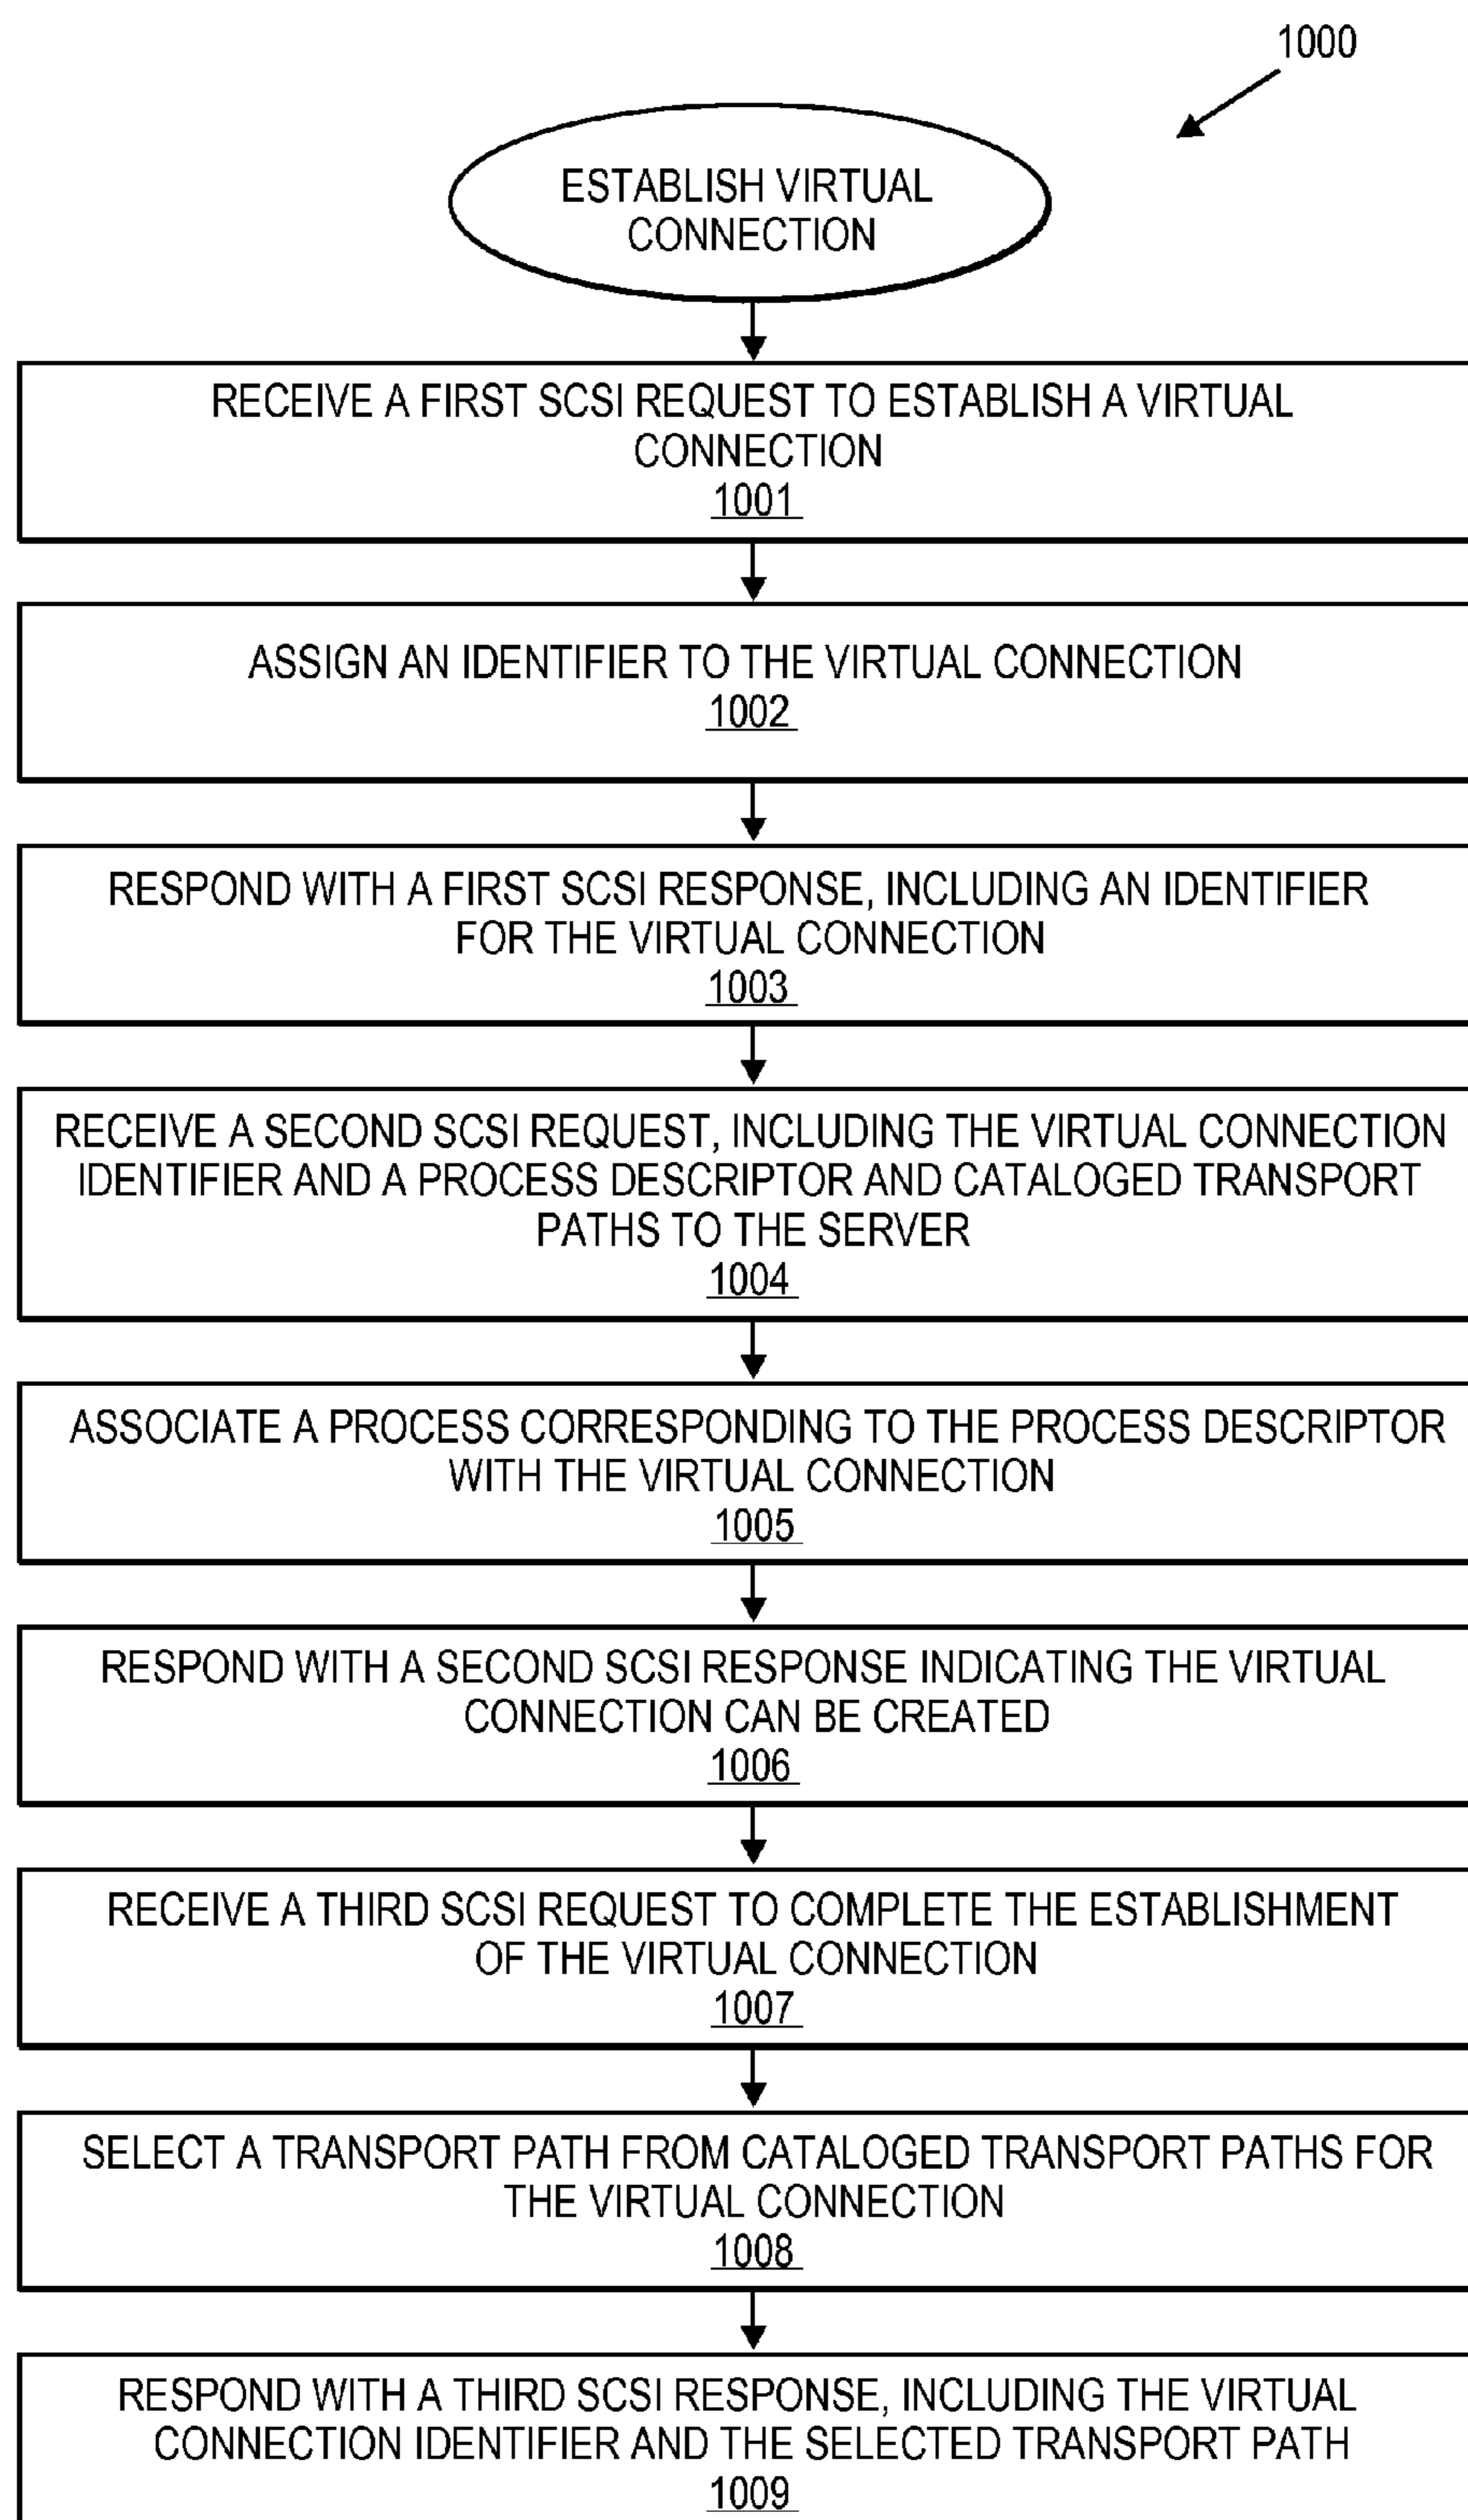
1000

ESTABLISH VIRTUAL CONNECTION

RECEIVE A FIRST SCSI REQUEST TO ESTABLISH A VIRTUAL CONNECTION
1001

ASSIGN AN IDENTIFIER TO THE VIRTUAL CONNECTION
1002

RESPOND WITH A FIRST SCSI RESPONSE, INCLUDING AN IDENTIFIER FOR THE VIRTUAL CONNECTION
1003

RECEIVE A SECOND SCSI REQUEST, INCLUDING THE VIRTUAL CONNECTION IDENTIFIER AND A PROCESS DESCRIPTOR AND CATALOGED TRANSPORT PATHS TO THE SERVER
1004

ASSOCIATE A PROCESS CORRESPONDING TO THE PROCESS DESCRIPTOR WITH THE VIRTUAL CONNECTION
1005

RESPOND WITH A SECOND SCSI RESPONSE INDICATING THE VIRTUAL CONNECTION CAN BE CREATED
1006

RECEIVE A THIRD SCSI REQUEST TO COMPLETE THE ESTABLISHMENT OF THE VIRTUAL CONNECTION
1007

SELECT A TRANSPORT PATH FROM CATALOGED TRANSPORT PATHS FOR THE VIRTUAL CONNECTION
1008

RESPOND WITH A THIRD SCSI RESPONSE, INCLUDING THE VIRTUAL CONNECTION IDENTIFIER AND THE SELECTED TRANSPORT PATH
1009